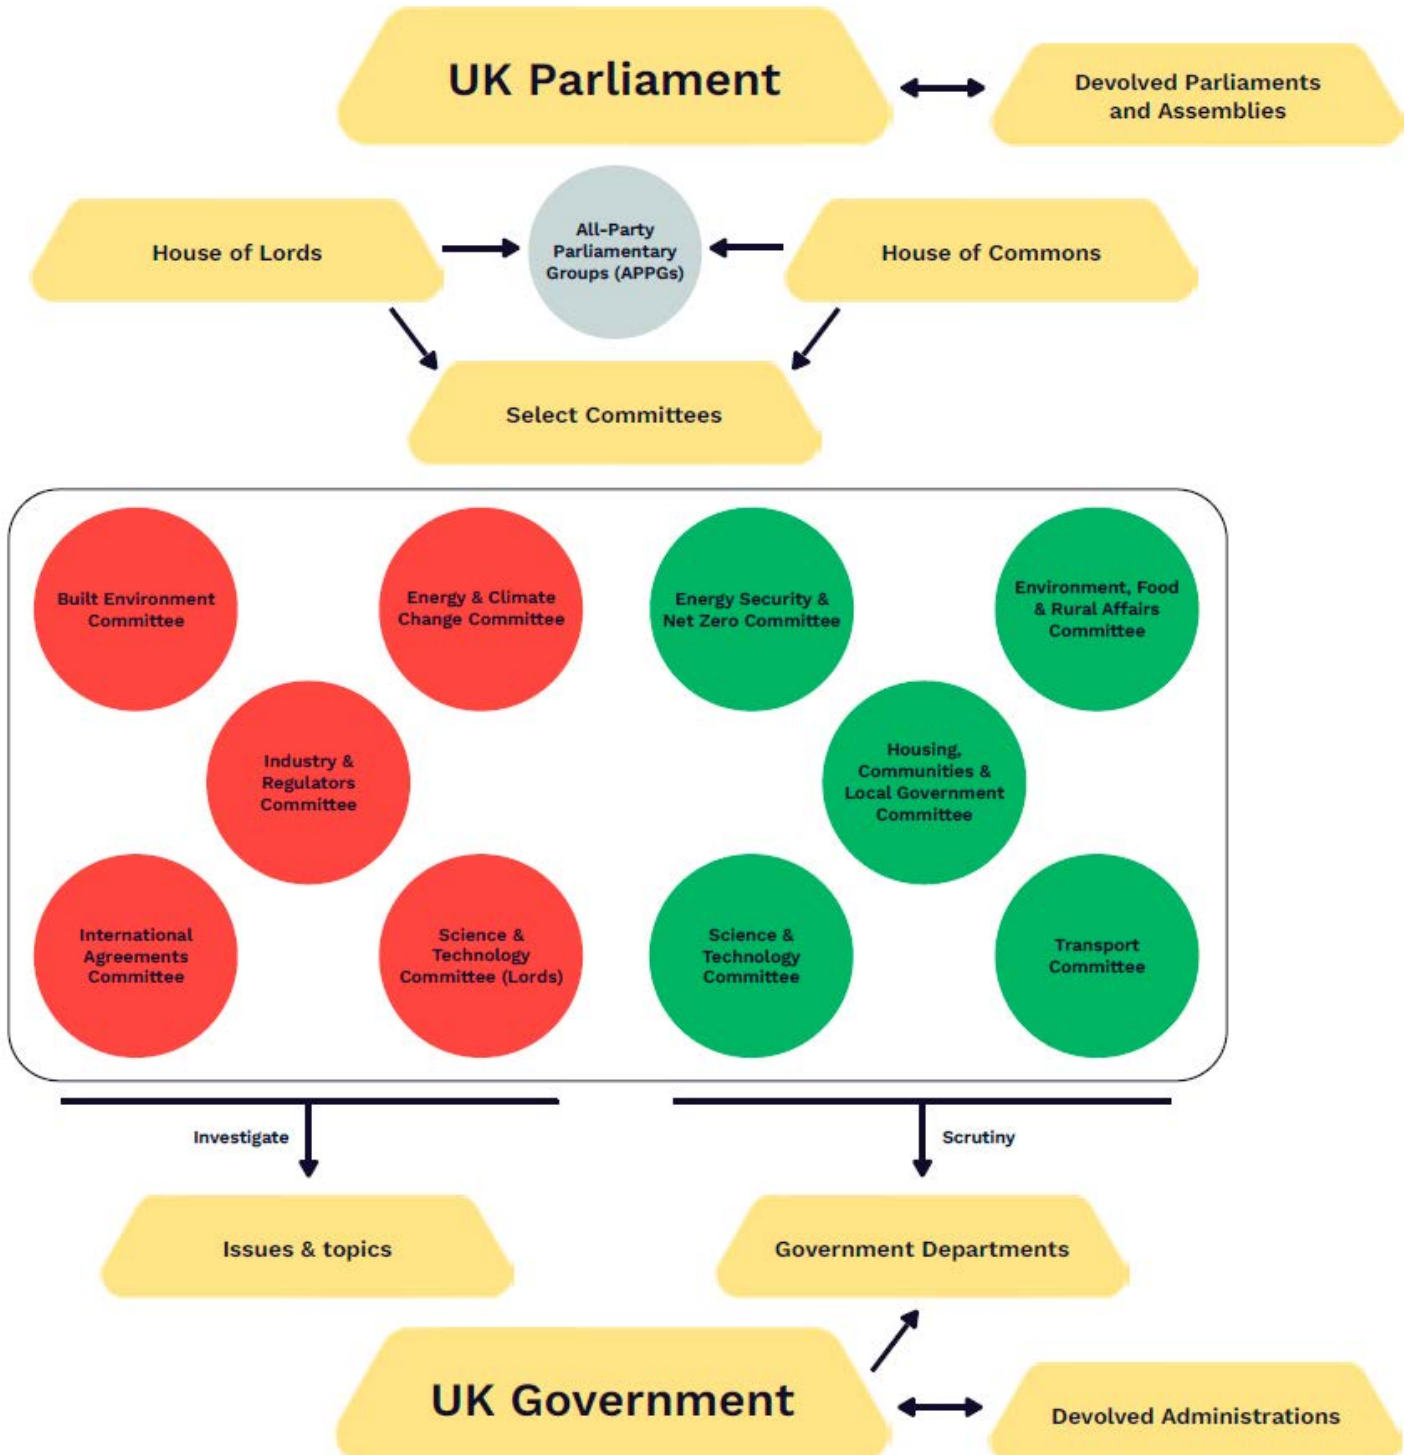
UK Parliament

Devolved Parliaments and Assemblies

House of Lords

All-Party Parliamentary Groups (APPGs)

House of Commons

Select Committees

Built Environment Committee

Energy & Climate Change Committee

Industry & Regulators Committee

International Agreements Committee

Science & Technology Committee (Lords)

Energy Security & Net Zero Committee

Environment, Food & Rural Affairs Committee

Housing, Communities & Local Government Committee

Science & Technology Committee

Transport Committee

Investigate

Scrutiny

Issues & topics

Government Departments

UK Government

Devolved Administrations